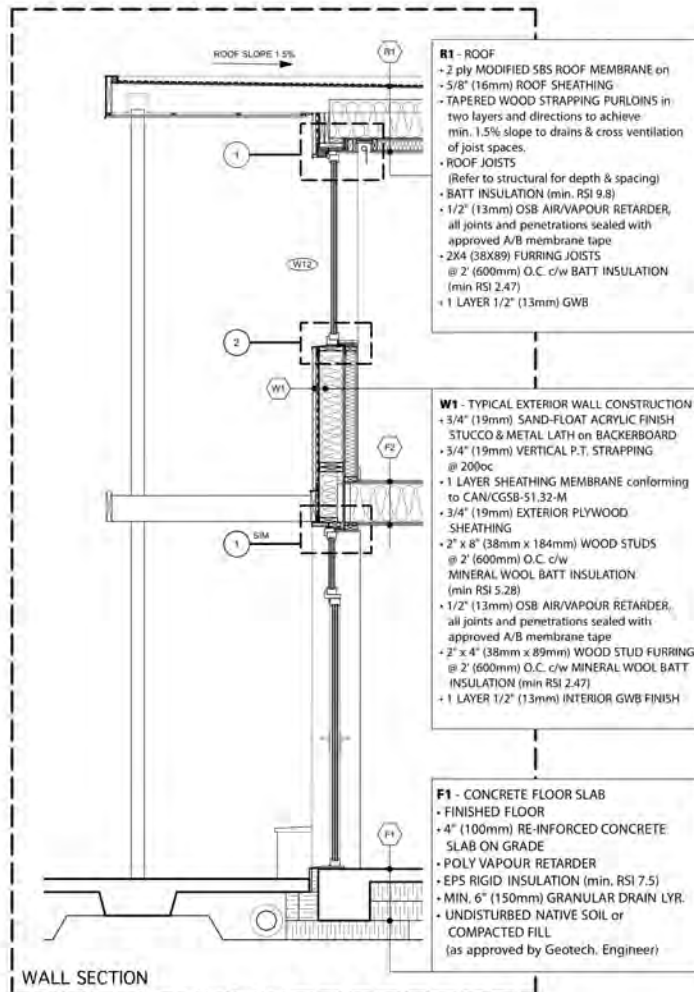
ROOF SLOPE 1.5%

R1

R1 - ROOF
- 2 ply MODIFIED SBS ROOF MEMBRANE on
- 5/8" (16mm) ROOF SHEATHING
- TAPERED WOOD STRAPPING PURLOINS in two layers and directions to achieve min. 1.5% slope to drains & cross ventilation of joist spaces.
- ROOF JOISTS (Refer to structural for depth & spacing)
- BATT INSULATION (min. RSI 9.8)
- 1/2" (13mm) OSB AIR/VAPOUR RETARDER, all joints and penetrations sealed with approved A/B membrane tape
- 2X4 (38X89) FURRING JOISTS @ 2' (600mm) O.C. c/w BATT INSULATION (min RSI 2.47)
- 1 LAYER 1/2" (13mm) GWB

1

W12

2

W1

W1 - TYPICAL EXTERIOR WALL CONSTRUCTION
- 3/4" (19mm) SAND-FLOAT ACRYLIC FINISH STUCCO & METAL LATH on BACKERBOARD
- 3/4" (19mm) VERTICAL P.T. STRAPPING @ 200oc
- 1 LAYER SHEATHING MEMBRANE conforming to CAN/CGSB-51.32-M
- 3/4" (19mm) EXTERIOR PLYWOOD SHEATHING
- 2" x 8" (38mm x 184mm) WOOD STUDS @ 2' (600mm) O.C. c/w MINERAL WOOL BATT INSULATION (min RSI 5.28)
- 1/2" (13mm) OSB AIR/VAPOUR RETARDER, all joints and penetrations sealed with approved A/B membrane tape
- 2" x 4" (38mm x 89mm) WOOD STUD FURRING @ 2' (600mm) O.C. c/w MINERAL WOOL BATT INSULATION (min RSI 2.47)
- 1 LAYER 1/2" (13mm) INTERIOR GWB FINISH

F2

1

SIM

F1

F1 - CONCRETE FLOOR SLAB
- FINISHED FLOOR
- 4" (100mm) RE-INFORCED CONCRETE SLAB ON GRADE
- POLY VAPOUR RETARDER
- EPS RIGID INSULATION (min. RSI 7.5)
- MIN. 6" (150mm) GRANULAR DRAIN LYR.
- UNDISTURBED NATIVE SOIL or COMPACTED FILL (as approved by Geotech. Engineer)

WALL SECTION